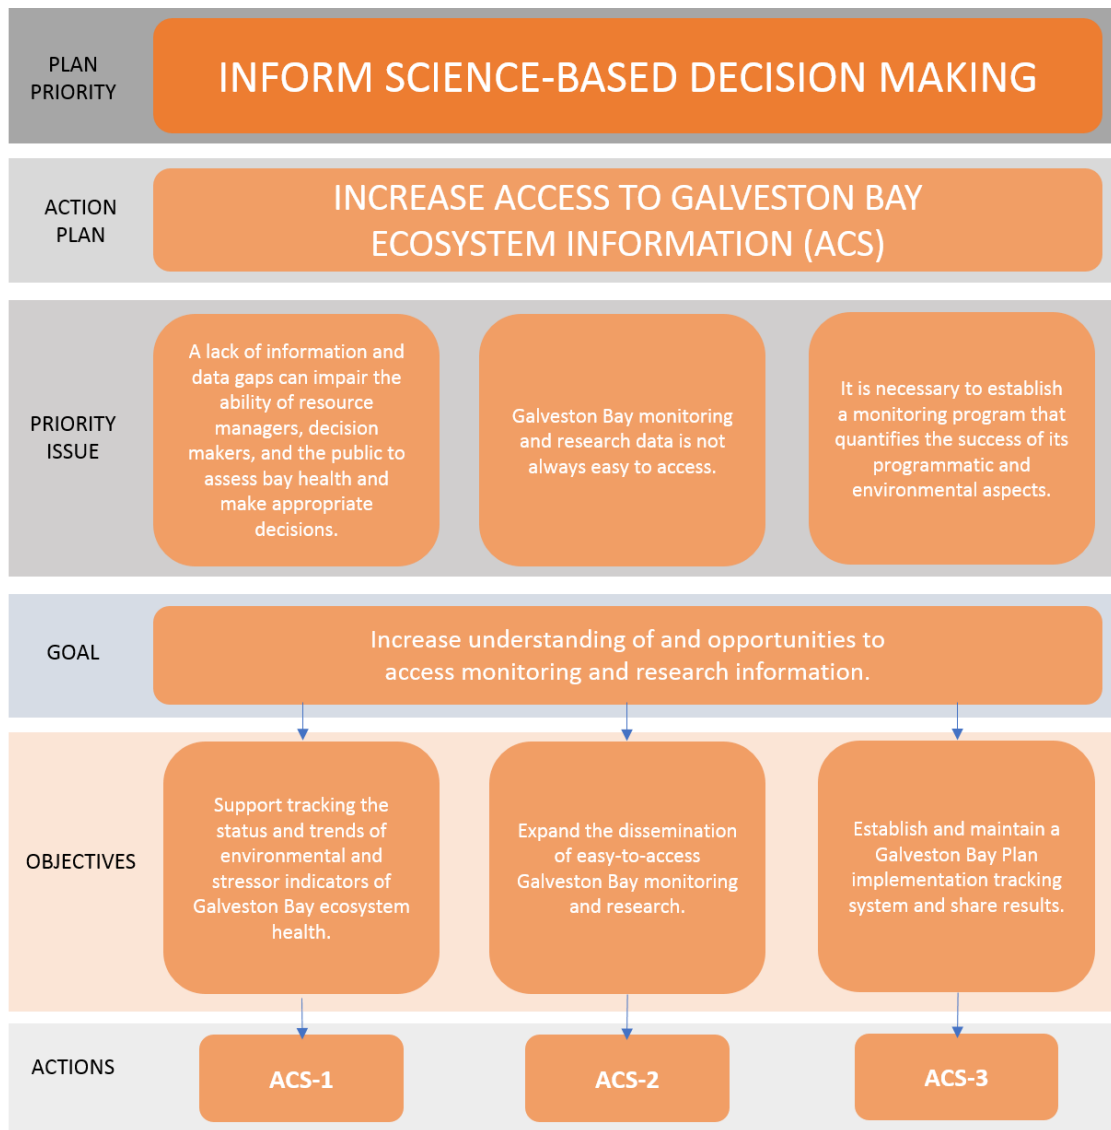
PLAN PRIORITY

INFORM SCIENCE-BASED DECISION MAKING

ACTION PLAN

INCREASE ACCESS TO GALVESTON BAY ECOSYSTEM INFORMATION (ACS)

PRIORITY ISSUE

A lack of information and data gaps can impair the ability of resource managers, decision makers, and the public to assess bay health and make appropriate decisions.

Galveston Bay monitoring and research data is not always easy to access.

It is necessary to establish a monitoring program that quantifies the success of its programmatic and environmental aspects.

GOAL

Increase understanding of and opportunities to access monitoring and research information.

OBJECTIVES

Support tracking the status and trends of environmental and stressor indicators of Galveston Bay ecosystem health.

Expand the dissemination of easy-to-access Galveston Bay monitoring and research.

Establish and maintain a Galveston Bay Plan implementation tracking system and share results.

ACTIONS

ACS-1

ACS-2

ACS-3